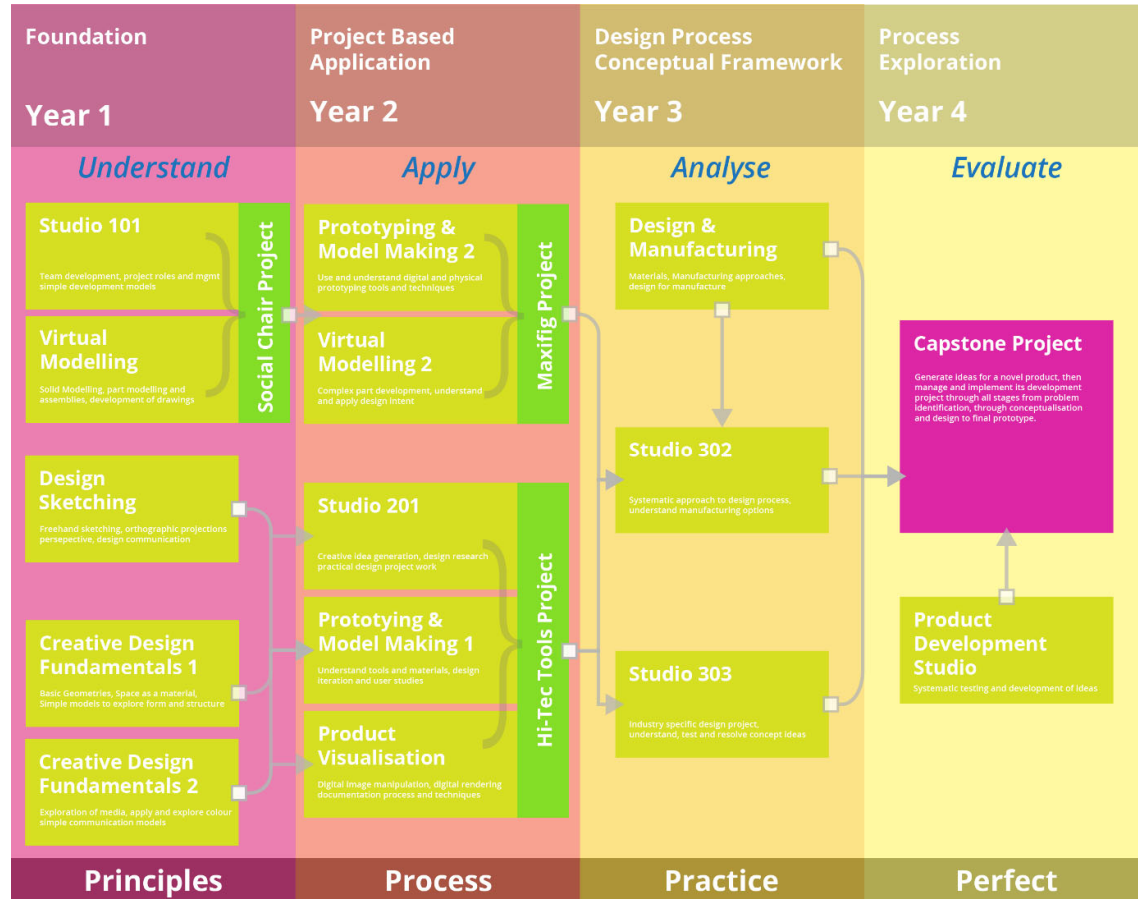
Foundation

Year 1

Project Based Application

Year 2

Design Process Conceptual Framework

Year 3

Process Exploration

Year 4

Understand

Apply

Analyse

Evaluate

Studio 101

Team development, project roles and mgmt simple development models

Virtual Modelling

Solid Modelling, part modelling and assemblies, development of drawings

Social Chair Project

Prototyping & Model Making 2

Use and understand digital and physical prototyping tools and techniques

Virtual Modelling 2

Complex part development, understand and apply design intent

Maxifig Project

Design & Manufacturing

Materials, Manufacturing approaches, design for manufacture

Capstone Project

Generate ideas for a novel product, then manage and implement its development project through all stages from problem identification, through conceptualisation and design to final prototype.

Design Sketching

Freehand sketching, orthographic projections persepective, design communication

Studio 201

Creative idea generation, design research practical design project work

Studio 302

Systematic approach to design process, understand manufacturing options

Creative Design Fundamentals 1

Basic Geometries, Space as a material, Simple models to explore form and structure

Prototyping & Model Making 1

Understand tools and materials, design iteration and user studies

Hi-Tec Tools Project

Product Development Studio

Systematic testing and development of ideas

Studio 303

Industry specific design project, understand, test and resolve concept ideas

Creative Design Fundamentals 2

Exploration of media, apply and explore colour simple communication models

Product Visualisation

Digital image manipulation, digital rendering documentation process and techniques

Principles

Process

Practice

Perfect